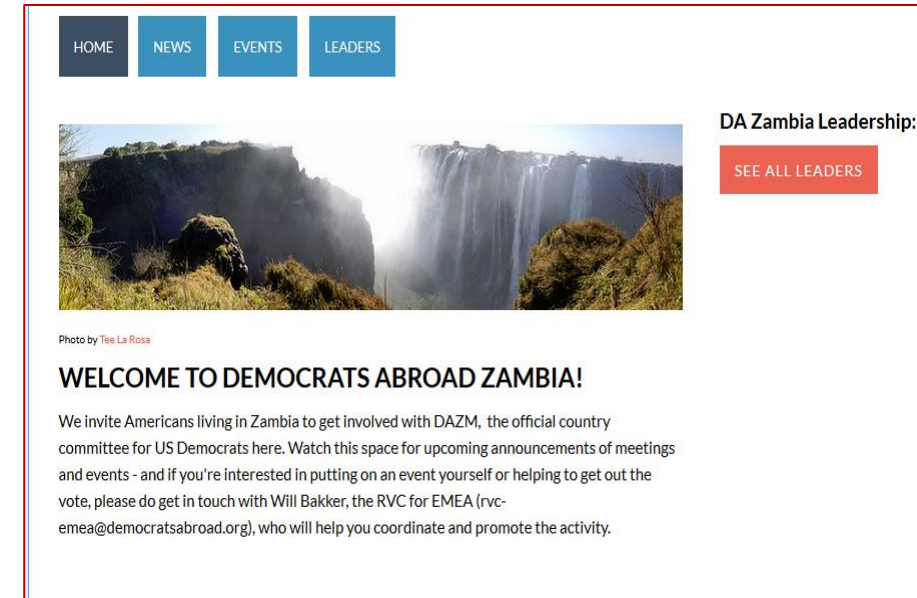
HOME NEWS EVENTS LEADERS

DA Zambia Leadership:

SEE ALL LEADERS

Photo by Tee La Rosa

WELCOME TO DEMOCRATS ABROAD ZAMBIA!

We invite Americans living in Zambia to get involved with DAZM, the official country committee for US Democrats here. Watch this space for upcoming announcements of meetings and events - and if you're interested in putting on an event yourself or helping to get out the vote, please do get in touch with Will Bakker, the RVC for EMEA (rvc-emea@democratsabroad.org), who will help you coordinate and promote the activity.